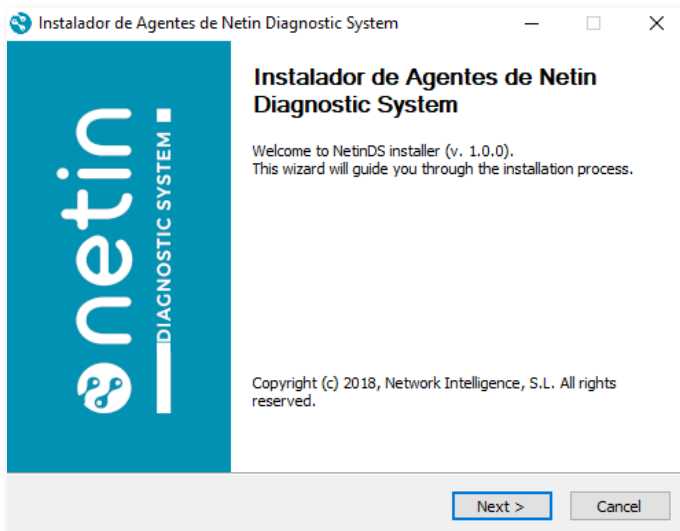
Instalador de Agentes de Netin Diagnostic System

netin
DIAGNOSTIC SYSTEM

Instalador de Agentes de Netin Diagnostic System

Welcome to NetinDS installer (v. 1.0.0).
This wizard will guide you through the installation process.

Copyright (c) 2018, Network Intelligence, S.L. All rights reserved.

Next >
Cancel